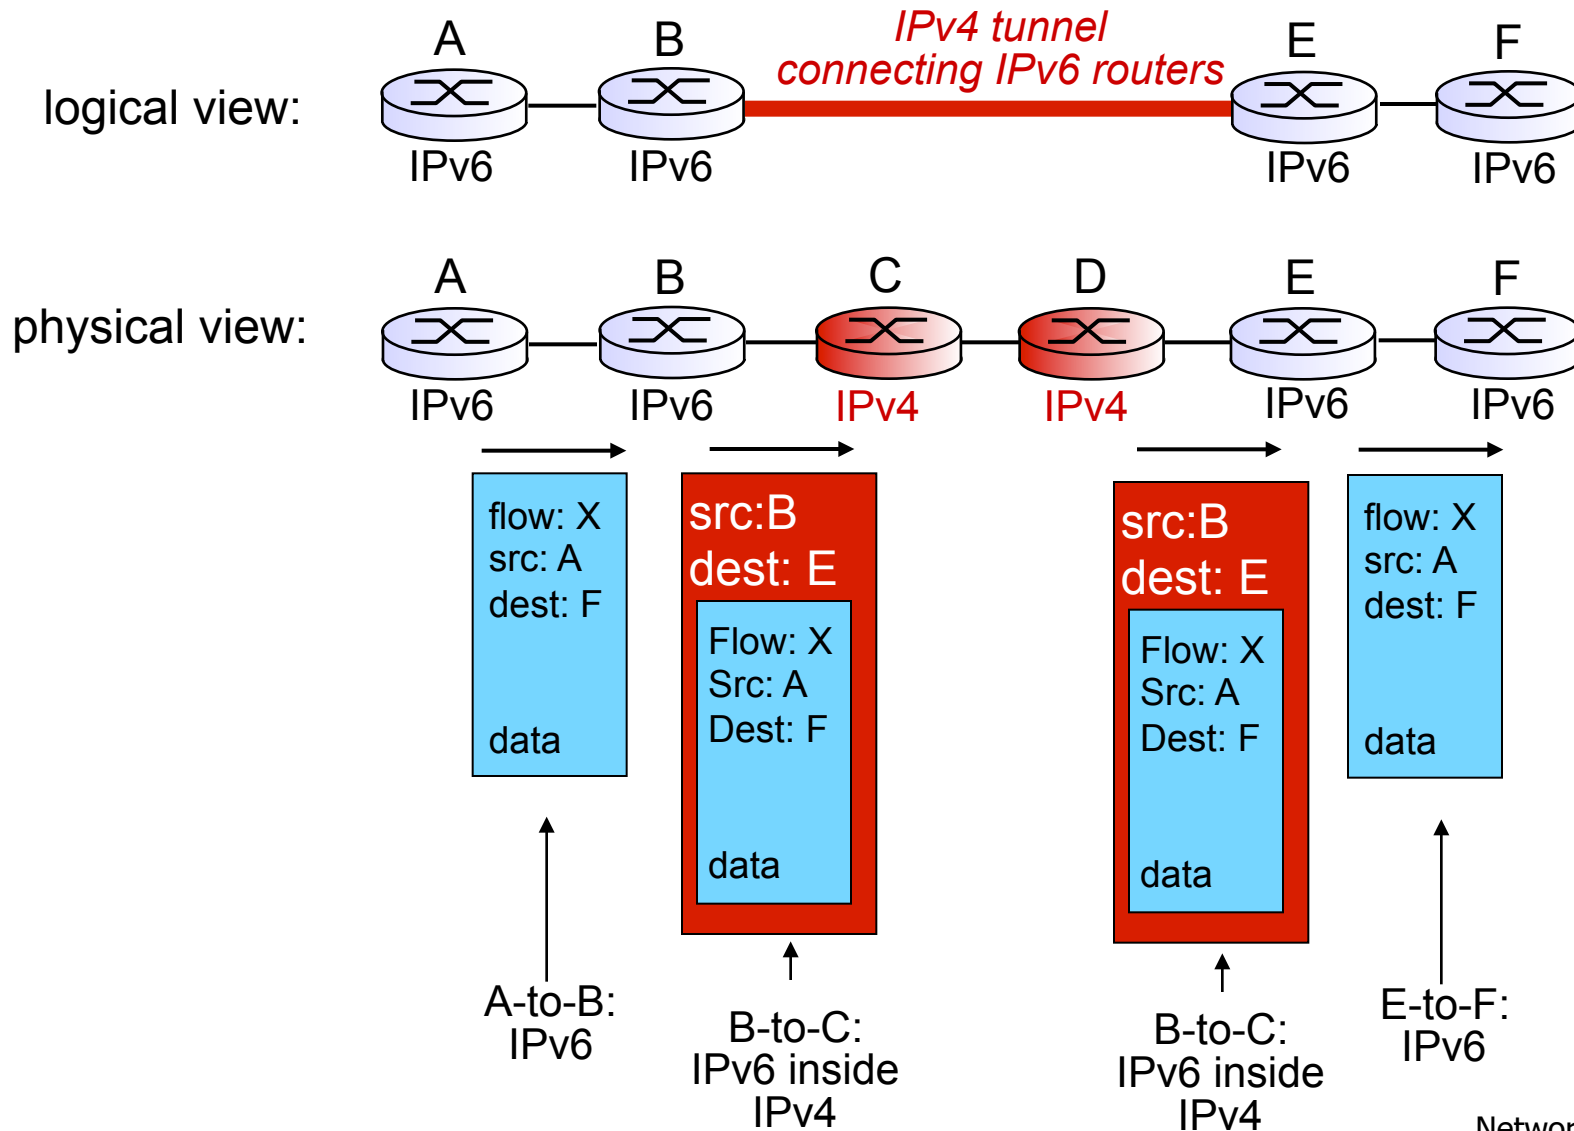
logical view:

A
IPv6

B
IPv6

IPv4 tunnel connecting IPv6 routers

E
IPv6

F
IPv6

physical view:

A
IPv6

B
IPv6

C
IPv4

D
IPv4

E
IPv6

F
IPv6

flow: X
src: A
dest: F

data

src:B
dest: E

Flow: X
Src: A
Dest: F

data

src:B
dest: E

Flow: X
Src: A
Dest: F

data

flow: X
src: A
dest: F

data

A-to-B: IPv6

B-to-C: IPv6 inside IPv4

B-to-C: IPv6 inside IPv4

E-to-F: IPv6

Networ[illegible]